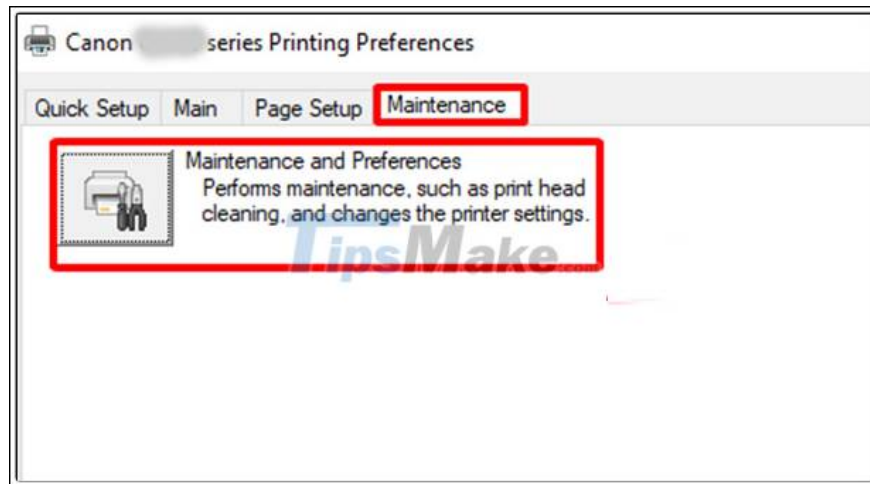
Canon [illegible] series Printing Preferences

Quick Setup Main Page Setup Maintenance

Maintenance and Preferences
Performs maintenance, such as print head cleaning, and changes the printer settings.

TipsMake.com